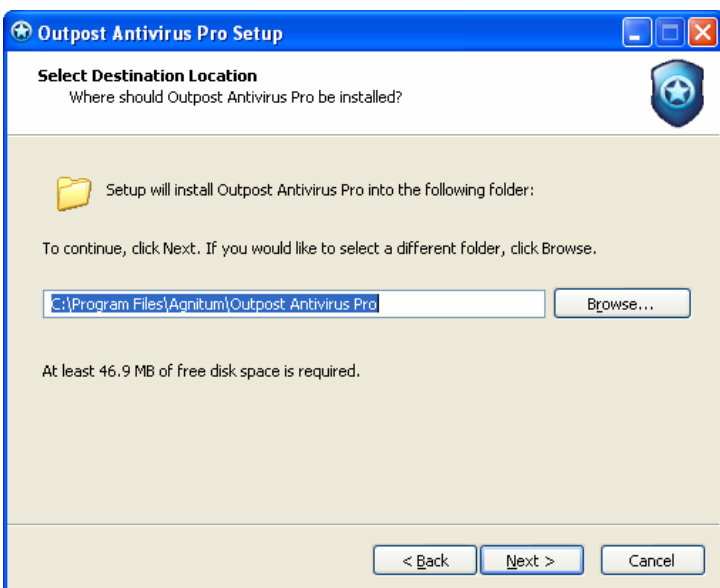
Outpost Antivirus Pro Setup

Select Destination Location
Where should Outpost Antivirus Pro be installed?

Setup will install Outpost Antivirus Pro into the following folder:

To continue, click Next. If you would like to select a different folder, click Browse.

C:\Program Files\Agnitum\Outpost Antivirus Pro

Browse...

At least 46.9 MB of free disk space is required.

< Back
Next >
Cancel